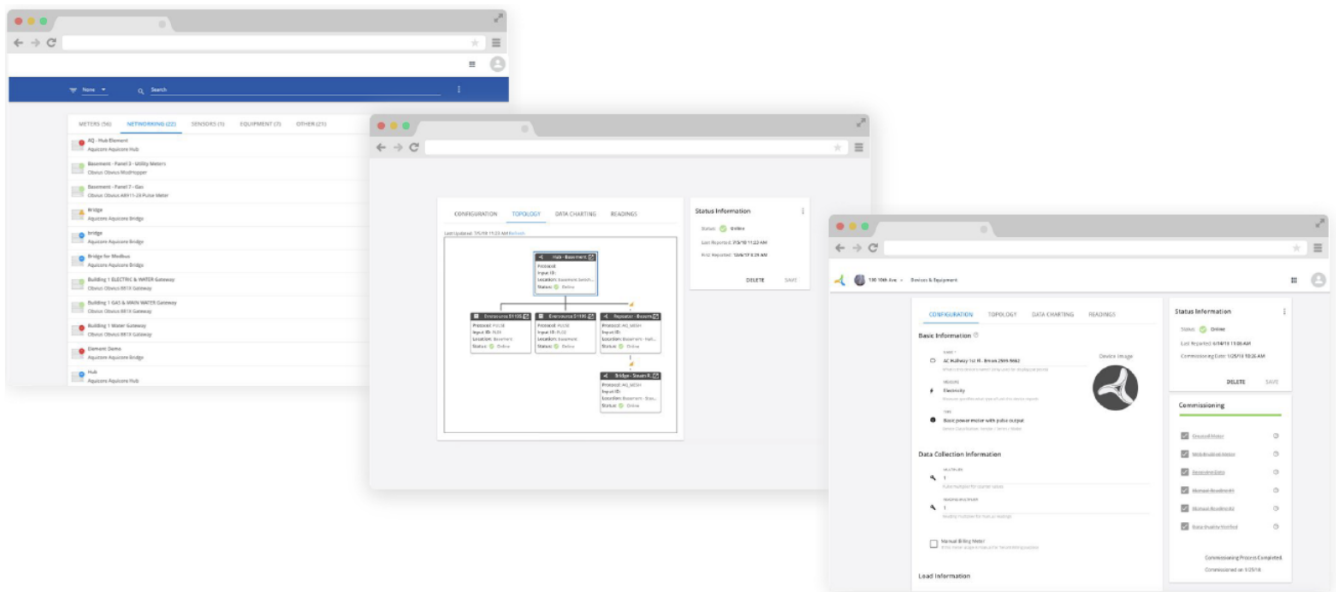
None
Search

METERS (56) NETWORKING (22) SENSORS (1) EQUIPMENT (7) OTHER (25)

PQ - Hub Element
Aquicore Aquicore Hub

Basement - Panel 3 - Utility Meters
Obvius Obvius ModHopper

Basement - Panel 7 - Gas
Obvius Obvius A8911-23 Pulse Meter

Bridge
Aquicore Aquicore Bridge

Bridge
Aquicore Aquicore Bridge

Bridge for Modbus
Aquicore Aquicore Bridge

Building 1 ELECTRIC & WATER Gateway
Obvius Obvius A8911 Gateway

Building 1 GAS & AMOV WATER Gateway
Obvius Obvius A8911 Gateway

Building 1 Water Gateway
Obvius Obvius A8911 Gateway

Element Demo
Aquicore Aquicore Bridge

Hub
Aquicore Aquicore Hub

CONFIGURATION TOPOLOGY DATA CHARTING READINGS

Hub - Basement
Status: Online

Status: Online
Status: Online
Repeater - Basement
Status: Online

Bridge - Basement
Status: Online

Status Information
Status: Online
DELETE SAVE

CONFIGURATION TOPOLOGY DATA CHARTING READINGS

Basic Information

Device Image

Electricity

Data Collection Information

1

1

Manual Billing Meter

Load Information

Status Information
Status: Online
Last Reported: 6/04/15 11:00 AM
Commissioning Date: 1/29/18 10:36 AM
DELETE SAVE

Commissioning

Commissioning Process Completed
Commissioned on 1/29/18